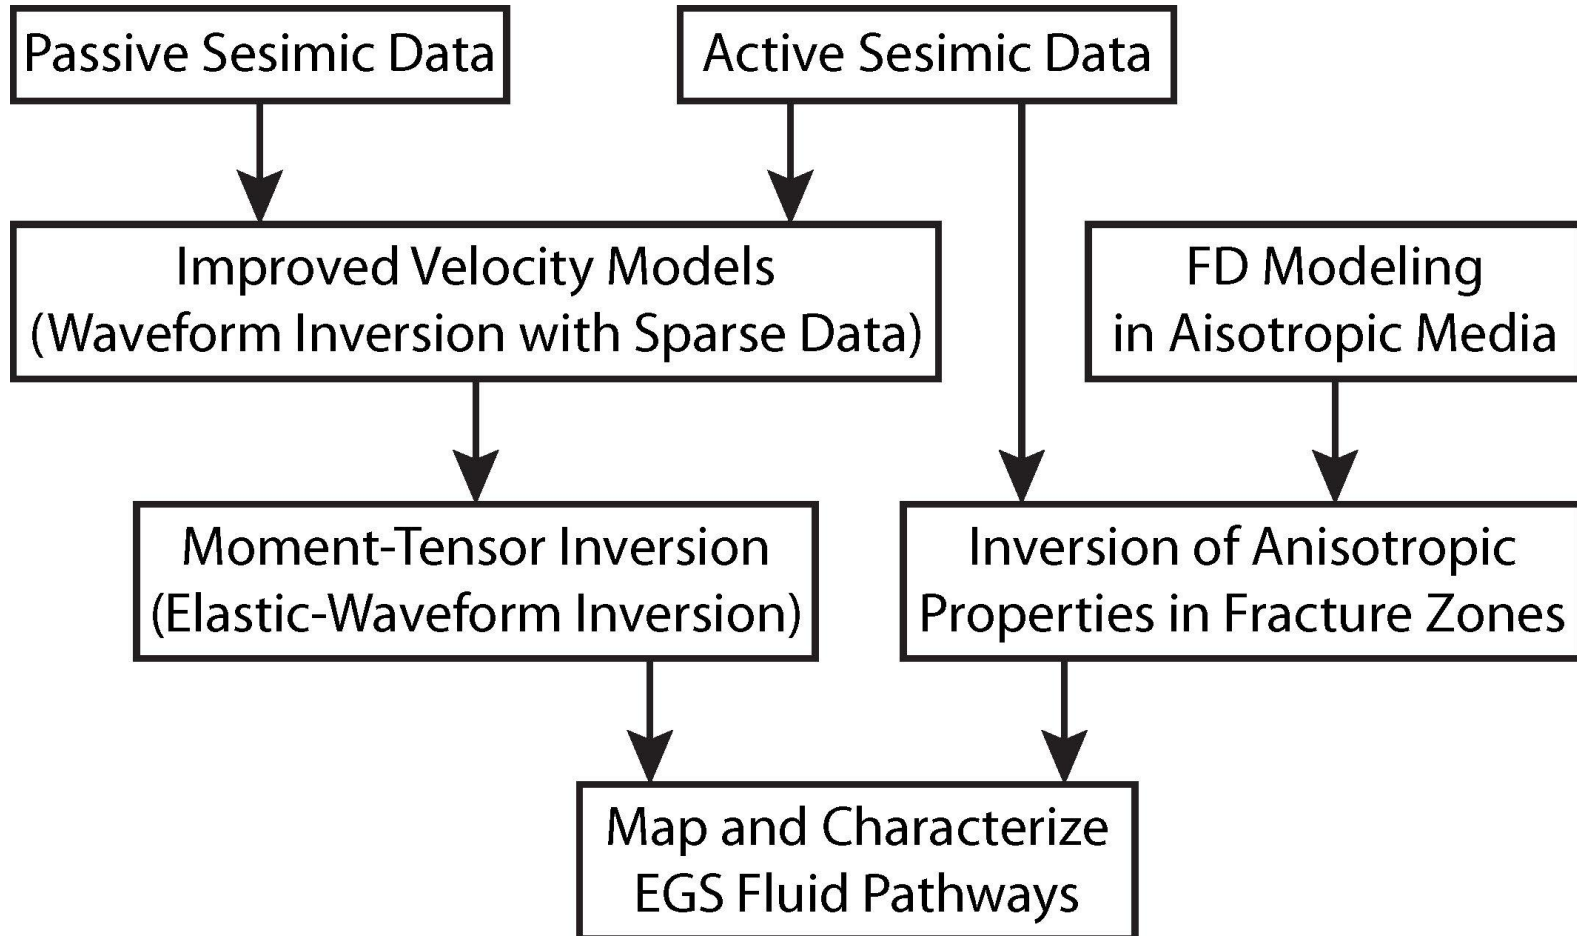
Passive Sesimic Data

Active Sesimic Data

Improved Velocity Models
(Waveform Inversion with Sparse Data)

FD Modeling
in Aisotropic Media

Moment-Tensor Inversion
(Elastic-Waveform Inversion)

Inversion of Anisotropic
Properties in Fracture Zones

Map and Characterize
EGS Fluid Pathways